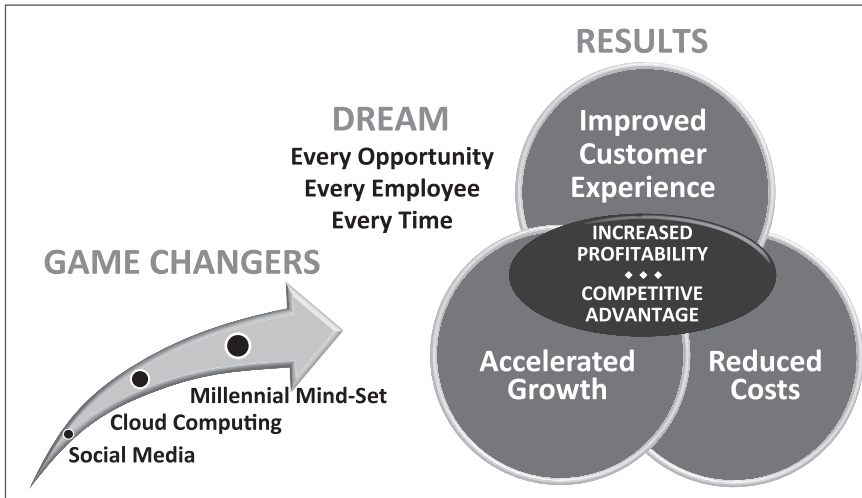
RESULTS

DREAM
Every Opportunity
Every Employee
Every Time

Improved Customer Experience

INCREASED PROFITABILITY
◆ ◆ ◆
COMPETITIVE ADVANTAGE

GAME CHANGERS

Accelerated Growth

Reduced Costs

Millennial Mind-Set
Cloud Computing
Social Media